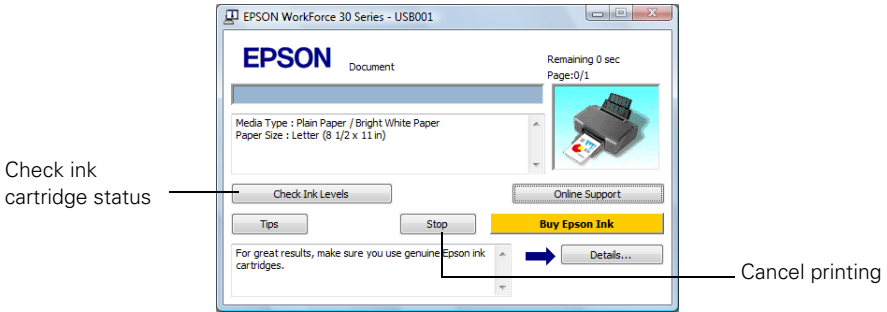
EPSON WorkForce 30 Series - USB001

EPSON

Document

Remaining 0 sec
Page:0/1

Media Type : Plain Paper / Bright White Paper
Paper Size : Letter (8 1/2 x 11 in)

Check ink cartridge status

Check Ink Levels

Online Support

Tips

Stop

Buy Epson Ink

For great results, make sure you use genuine Epson ink cartridges.

Details...

Cancel printing